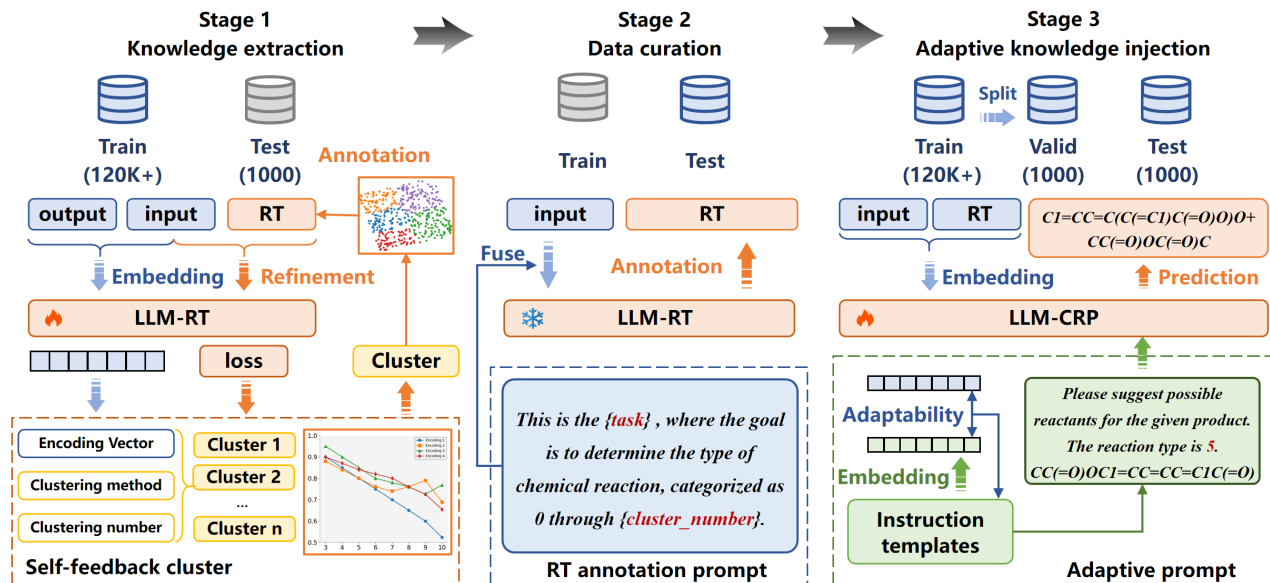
Stage 1
Knowledge extraction

Stage 2
Data curation

Stage 3
Adaptive knowledge injection

Train (120K+)

Test (1000)

Annotation

output

input

RT

Embedding

Refinement

LLM-RT

loss

Cluster

Encoding Vector

Clustering method

Clustering number

Cluster 1

Cluster 2

...

Cluster n

1.0
0.9
0.8
0.7
0.6
0.5
0.4
0.3

3 4 5 6 7 8 9 10

Encoding 1
Encoding 2
Encoding 3
Encoding 4

Self-feedback cluster

Train

Test

input

RT

Fuse

Annotation

LLM-RT

*This is the {task}, where the goal is to determine the type of chemical reaction, categorized as 0 through {cluster_number}.*

RT annotation prompt

Train (120K+)

Split

Valid (1000)

Test (1000)

input

RT

*C1=CC=C(C(=C1)C(=O)O)O+ CC(=O)OC(=O)C*

Embedding

Prediction

LLM-CRP

Adaptability

Embedding

Instruction templates

*Please suggest possible reactants for the given product. The reaction type is 5. CC(=O)OC1=CC=CC=C1C(=O)*

Adaptive prompt